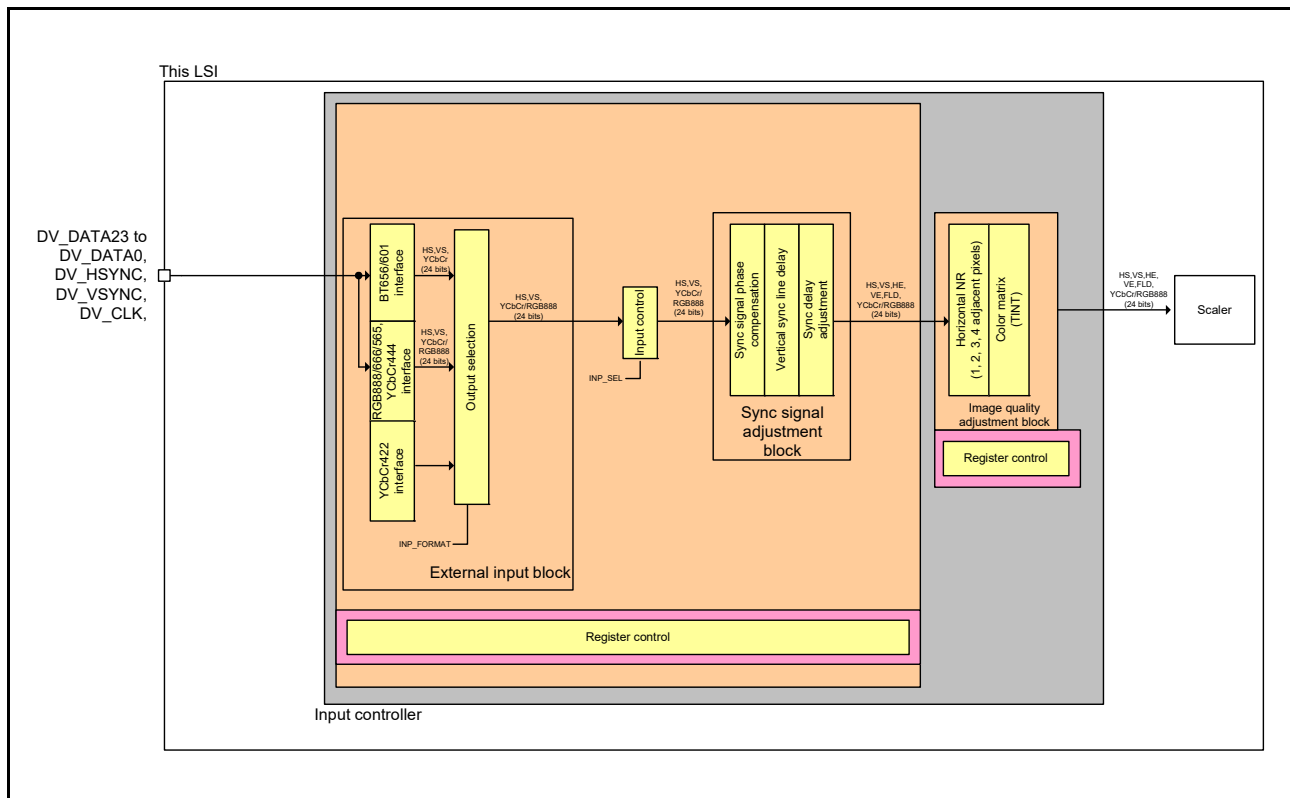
This LSI

DV_DATA23 to DV_DATA0, DV_HSYNC, DV_VSYNC, DV_CLK,

BT656/601 interface

HS,VS, YCbCr (24 bits)

RGB888/666/565, YCbCr444 interface

HS,VS, YCbCr/ RGB888 (24 bits)

YCbCr422 interface

Output selection

INP_FORMAT

External input block

HS,VS, YCbCr/RGB888 (24 bits)

Input control

INP_SEL

HS,VS, YCbCr/ RGB888 (24 bits)

Sync signal phase compensation

Vertical sync line delay

Sync delay adjustment

Sync signal adjustment block

HS,VS,HE, VE,FLD, YCbCr/RGB888 (24 bits)

Horizontal NR (1, 2, 3, 4 adjacent pixels)

Color matrix (TINT)

Image quality adjustment block

Register control

HS,VS,HE, VE,FLD, YCbCr/RGB888 (24 bits)

Scaler

Register control

Input controller